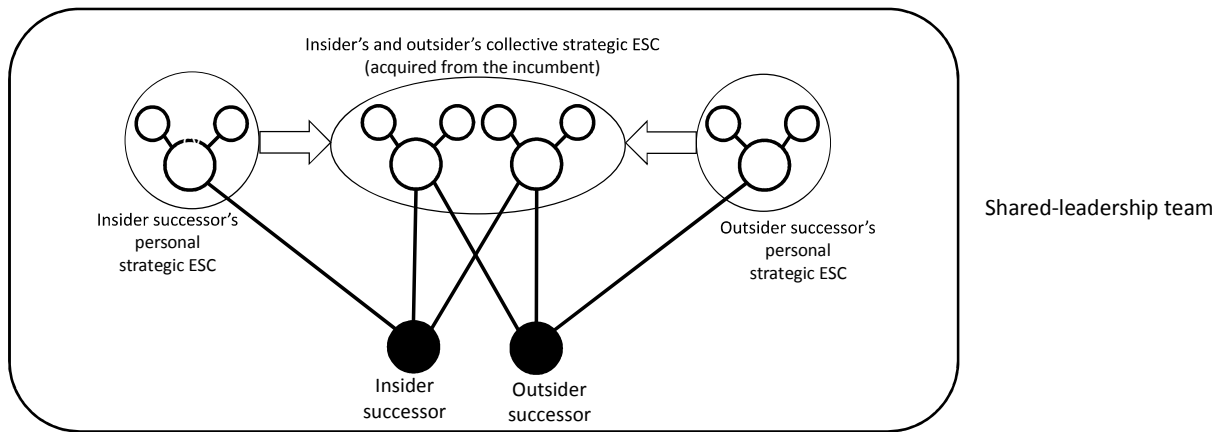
Insider's and outsider's collective strategic ESC
(acquired from the incumbent)

Insider successor's personal strategic ESC

Outsider successor's personal strategic ESC

Shared-leadership team

Insider successor

Outsider successor